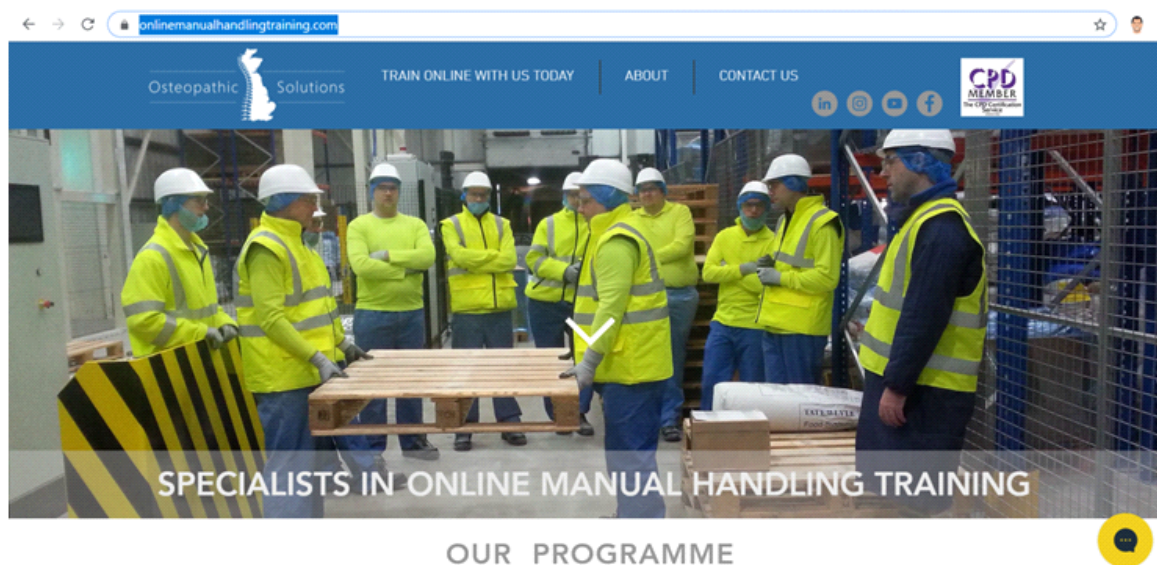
onlinemanualhandlingtraining.com

Osteopathic Solutions

TRAIN ONLINE WITH US TODAY

ABOUT

CONTACT US

CPD MEMBER The CPD Certification Service

SPECIALISTS IN ONLINE MANUAL HANDLING TRAINING

OUR PROGRAMME